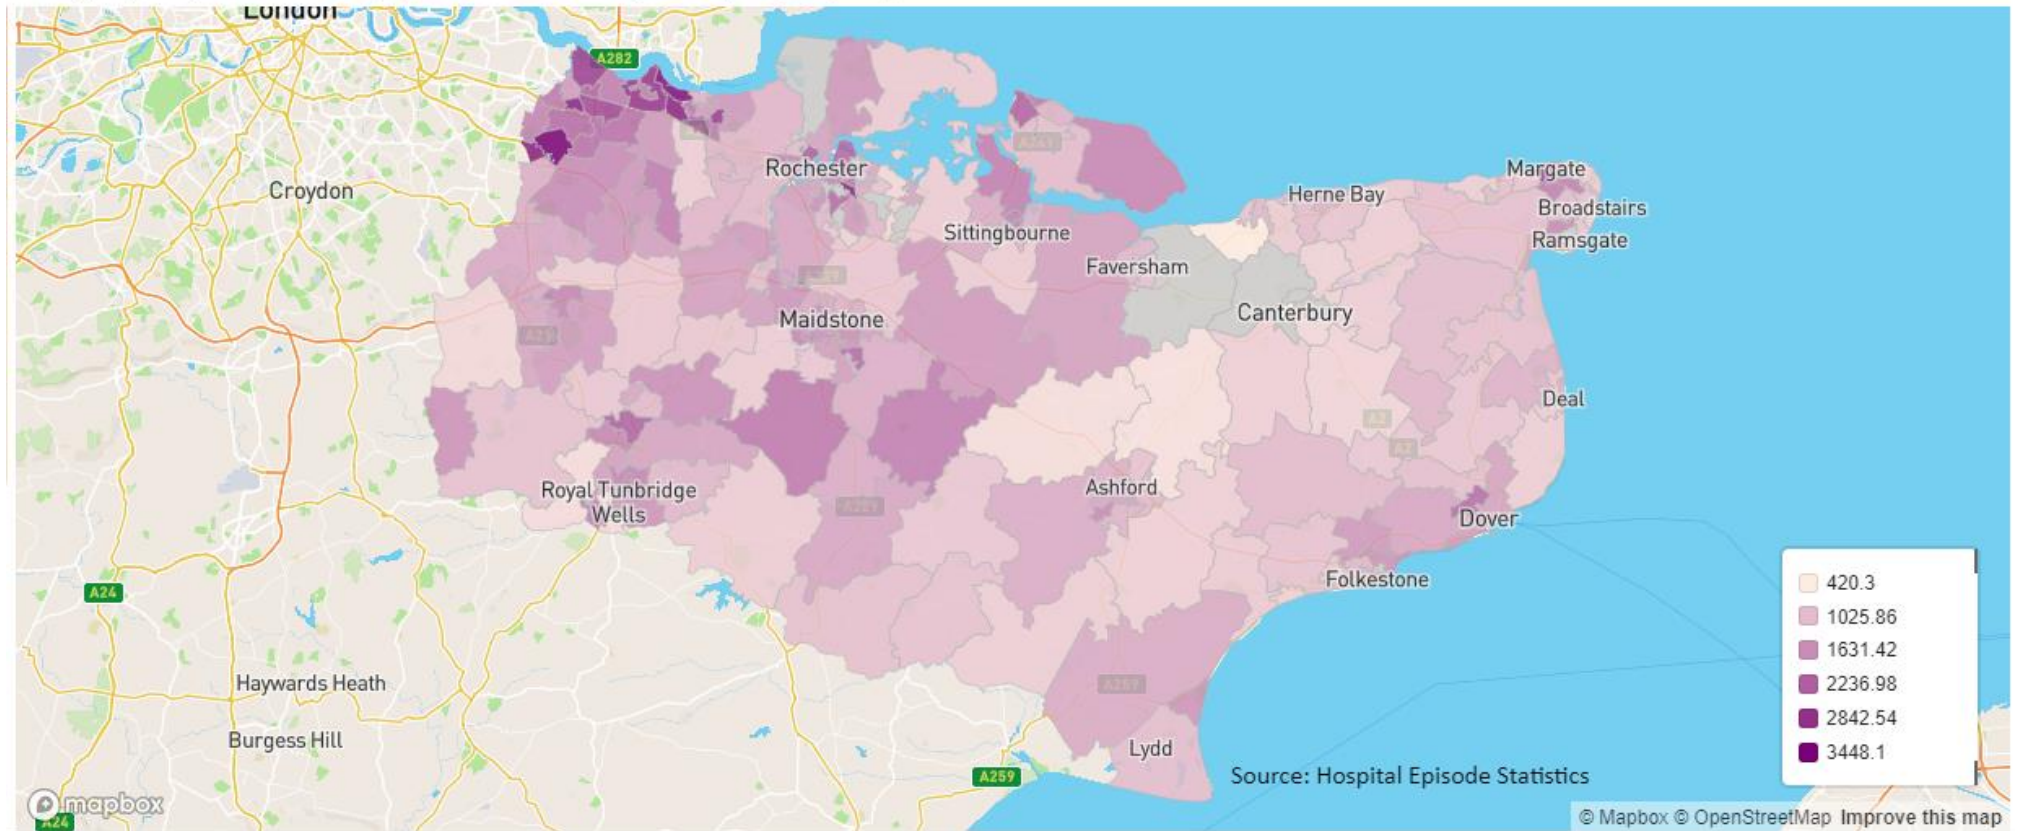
London
A282
Rochester
Croydon
Sittingbourne
Herne Bay
Margate
Broadstairs
Ramsgate
Faversham
Canterbury
Maidstone
Deal
Royal Tunbridge Wells
Ashford
Dover
Folkestone
A24
Haywards Heath
Burgess Hill
Lydd
A259
Source: Hospital Episode Statistics
420.3
1025.86
1631.42
2236.98
2842.54
3448.1
mapbox
A24
© Mapbox © OpenStreetMap Improve this map